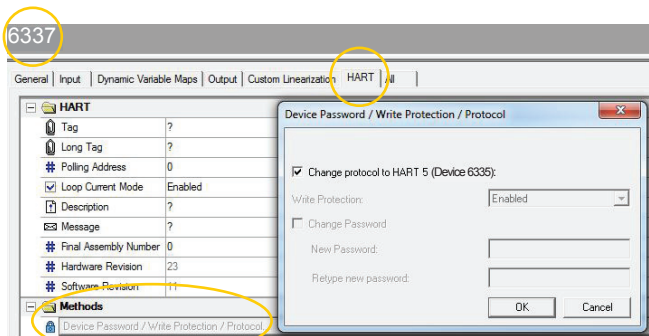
6337

General | Input | Dynamic Variable Maps | Output | Custom Linearization | HART | All

HART

| | |
|---|---|
| Tag | ? |
| Long Tag | ? |
| Polling Address | 0 |
| Loop Current Mode | Enabled |
| Description | ? |
| Message | ? |
| Final Assembly Number | 0 |
| Hardware Revision | 23 |
| Software Revision | 11 |

Methods

Device Password / Write Protection / Protocol

Device Password / Write Protection / Protocol

x

Change protocol to HART 5 (Device 6335):

Write Protection: Enabled

Change Password

New Password:

Retype new password:

OK Cancel